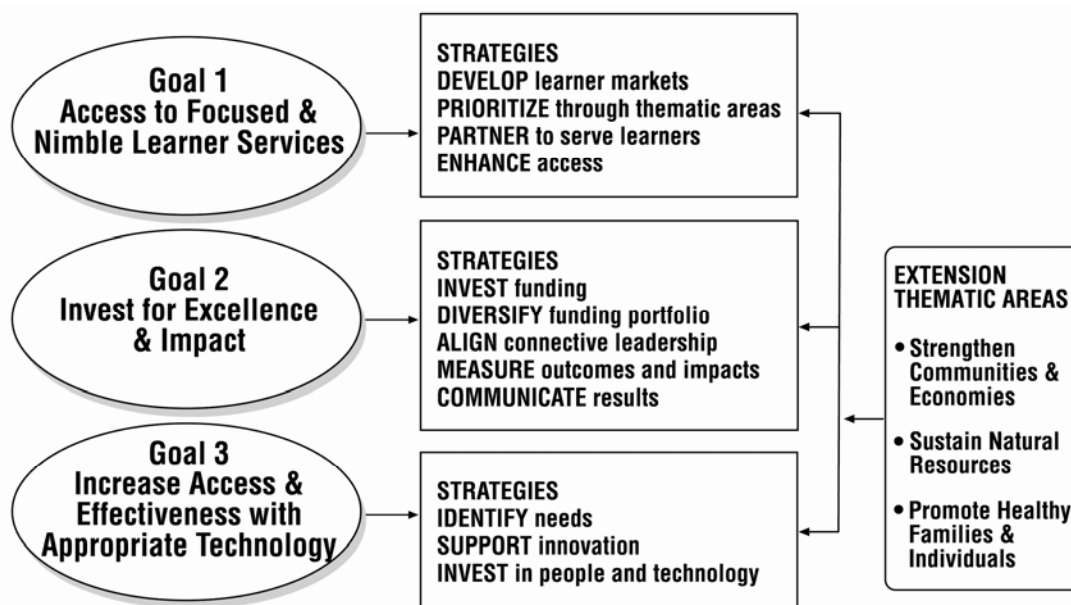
Goal 1
Access to Focused & Nimble Learner Services

STRATEGIES
DEVELOP learner markets
PRIORITIZE through thematic areas
PARTNER to serve learners
ENHANCE access

Goal 2
Invest for Excellence & Impact

STRATEGIES
INVEST funding
DIVERSIFY funding portfolio
ALIGN connective leadership
MEASURE outcomes and impacts
COMMUNICATE results

Goal 3
Increase Access & Effectiveness with Appropriate Technology

STRATEGIES
IDENTIFY needs
SUPPORT innovation
INVEST in people and technology

EXTENSION THEMATIC AREAS
• Strengthen Communities & Economies
• Sustain Natural Resources
• Promote Healthy Families & Individuals